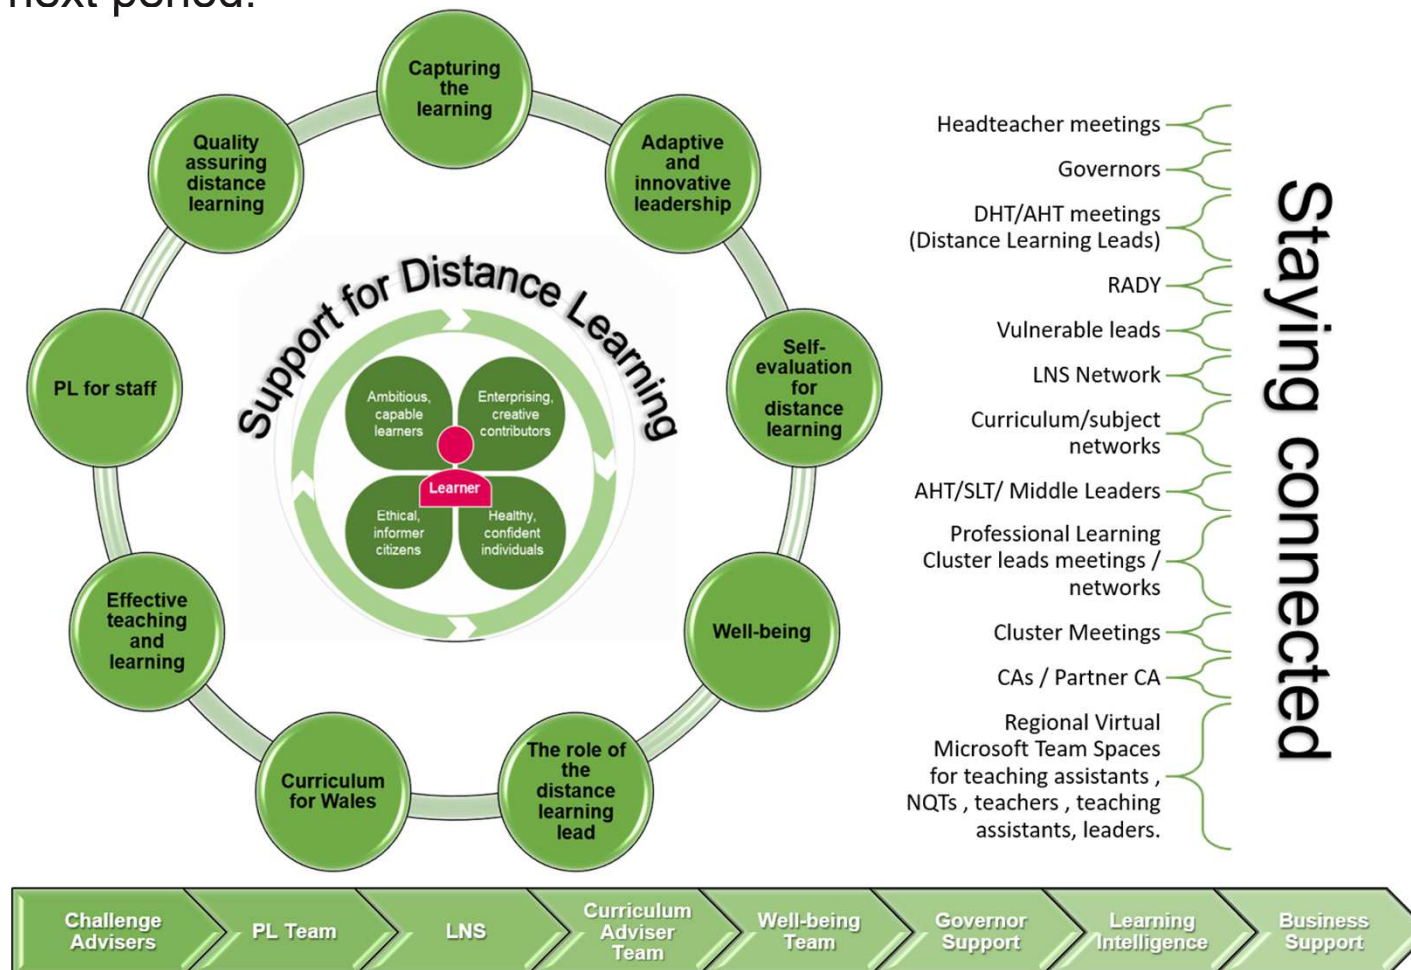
Capturing the learning

Adaptive and innovative leadership

Self-evaluation for distance learning

Well-being

The role of the distance learning lead

Curriculum for Wales

Effective teaching and learning

PL for staff

Quality assuring distance learning

Support for Distance Learning

Ambitious, capable learners

Enterprising, creative contributors

Learner

Ethical, informer citizens

Healthy, confident individuals

Headteacher meetings

Governors

DHT/AHT meetings (Distance Learning Leads)

RADY

Vulnerable leads

LNS Network

Curriculum/subject networks

AHT/SLT/ Middle Leaders

Professional Learning Cluster leads meetings / networks

Cluster Meetings

CAs / Partner CA

Regional Virtual Microsoft Team Spaces for teaching assistants , NQTs , teachers , teaching assistants, leaders.

Staying connected

Challenge Advisers

PL Team

LNS

Curriculum Adviser Team

Well-being Team

Governor Support

Learning Intelligence

Business Support